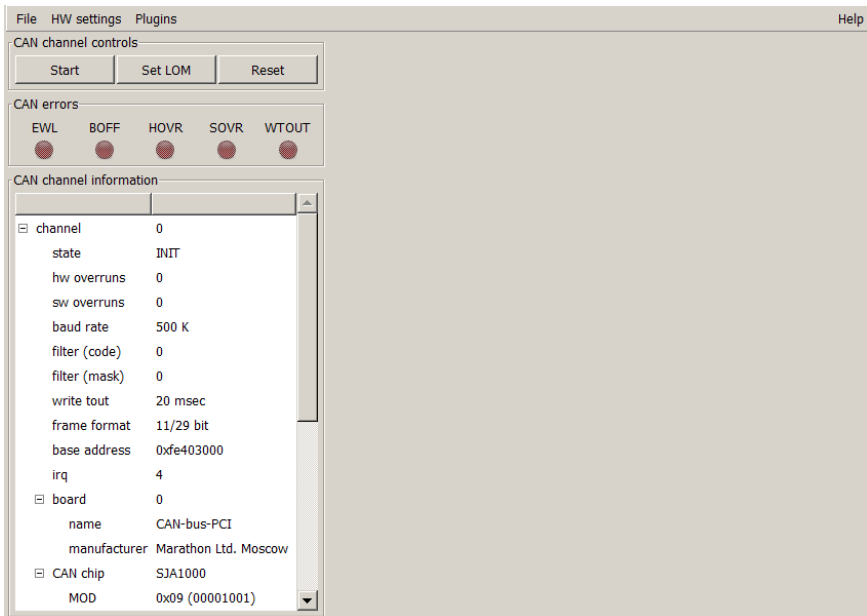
File HW settings Plugins Help

CAN channel controls

Start Set LOM Reset

CAN errors

EWL BOFF HOVR SOVR WTOUT

CAN channel information

| | |
|---|---|
| ⊟ channel | 0 |
| state | INIT |
| hw overruns | 0 |
| sw overruns | 0 |
| baud rate | 500 K |
| filter (code) | 0 |
| filter (mask) | 0 |
| write tout | 20 msec |
| frame format | 11/29 bit |
| base address | 0xfe403000 |
| irq | 4 |
| ⊟ board | 0 |
| name | CAN-bus-PCI |
| manufacturer | Marathon Ltd. Moscow |
| ⊟ CAN chip | SJA1000 |
| MOD | 0x09 (00001001) |